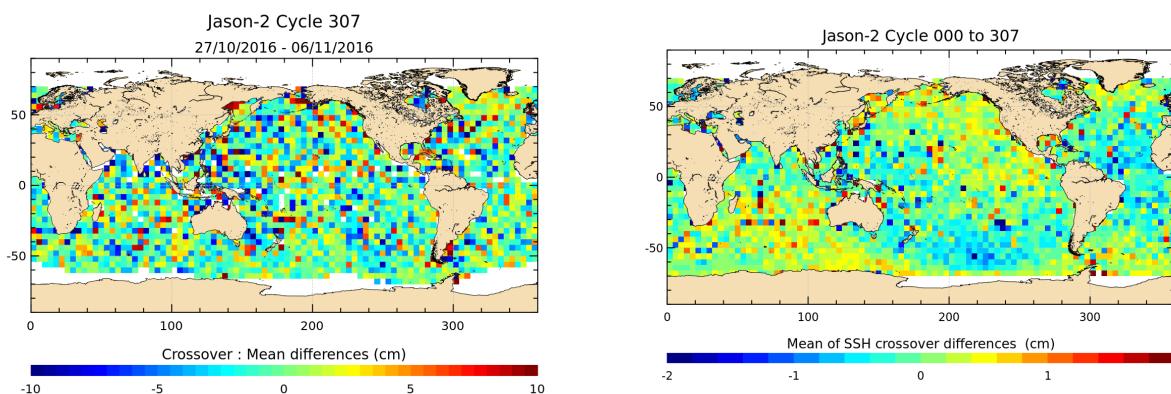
Jason-2 Cycle 307
27/10/2016 - 06/11/2016

50
0
-50
0 100 200 300

Crossover : Mean differences (cm)
-10 -5 0 5 10

Jason-2 Cycle 000 to 307

50
0
-50
0 100 200 300

Mean of SSH crossover differences (cm)
-2 -1 0 1